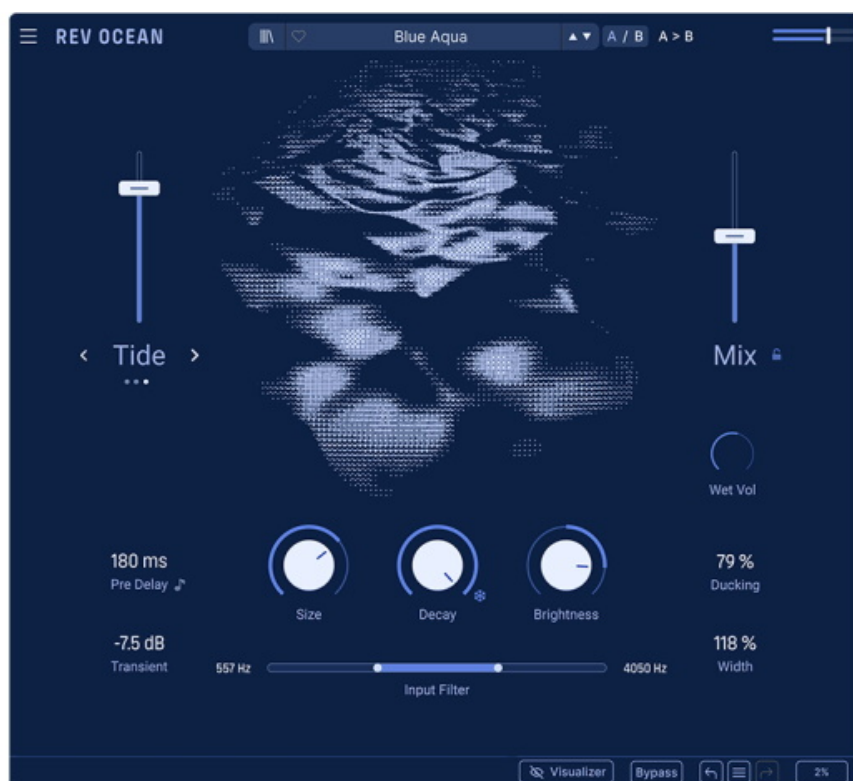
REV OCEAN

Blue Aqua

A / B A > B

‹ Tide ›

Mix

Wet Vol

180 ms
Pre Delay

Size

Decay

Brightness

79 %
Ducking

-7.5 dB
Transient

557 Hz

4050 Hz

Input Filter

118 %
Width

Visualizer

Bypass

2%